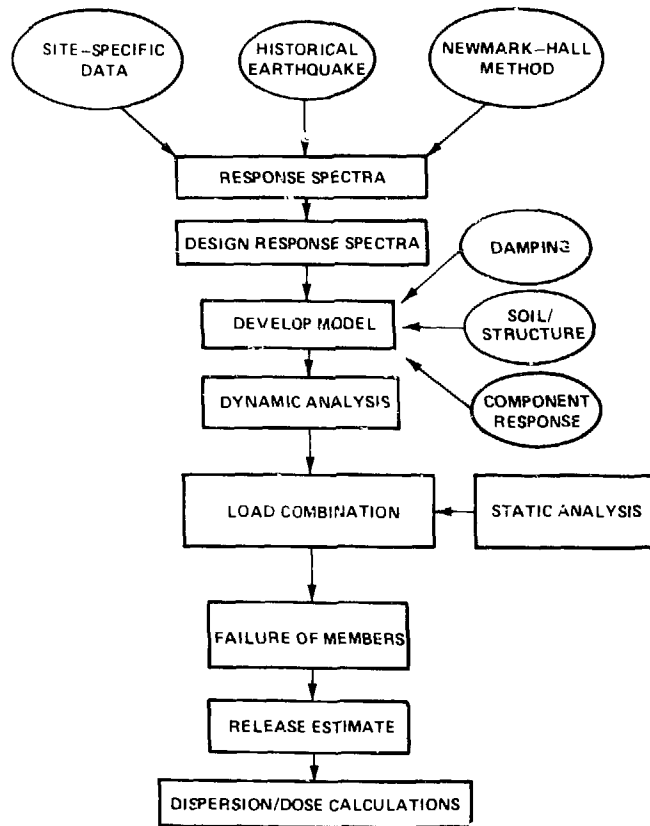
SITE-SPECIFIC DATA

HISTORICAL EARTHQUAKE

NEWMARK-HALL METHOD

RESPONSE SPECTRA

DESIGN RESPONSE SPECTRA

DAMPING

DEVELOP MODEL

SOIL/ STRUCTURE

DYNAMIC ANALYSIS

COMPONENT RESPONSE

LOAD COMBINATION

STATIC ANALYSIS

FAILURE OF MEMBERS

RELEASE ESTIMATE

DISPERSION/DOSE CALCULATIONS